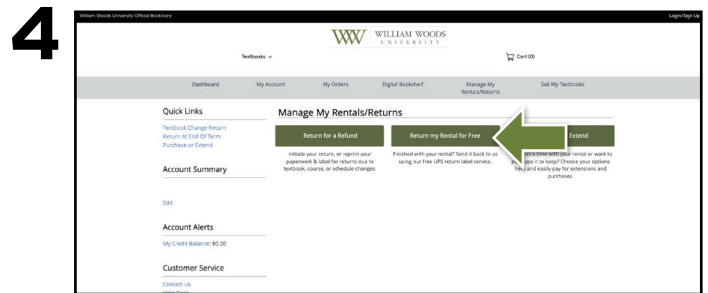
4

William Woods University Official Bookstore

Login/Sign Up

WW WILLIAM WOODS UNIVERSITY

Textbooks

Cart (0)

Dashboard

My Account

My Orders

Digital Bookshelf

Manage My Rentals/Returns

Sell My Textbooks

Quick Links

Textbook Change Return
Return At End Of Term
Purchase or Extend

Account Summary

Edit

Account Alerts

My Credit Balance: $0.00

Customer Service

Contact Us

Manage My Rentals/Returns

Return for a Refund

Initiate your return, or reprint your paperwork & label for returns due to textbook, course, or schedule changes.

Return my Rental for Free

Finished with your rental? Send it back to us using our free UPS return label service.

Extend

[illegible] time with your rental or want to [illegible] to keep? Choose your options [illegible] and easily pay for extensions and purchases.